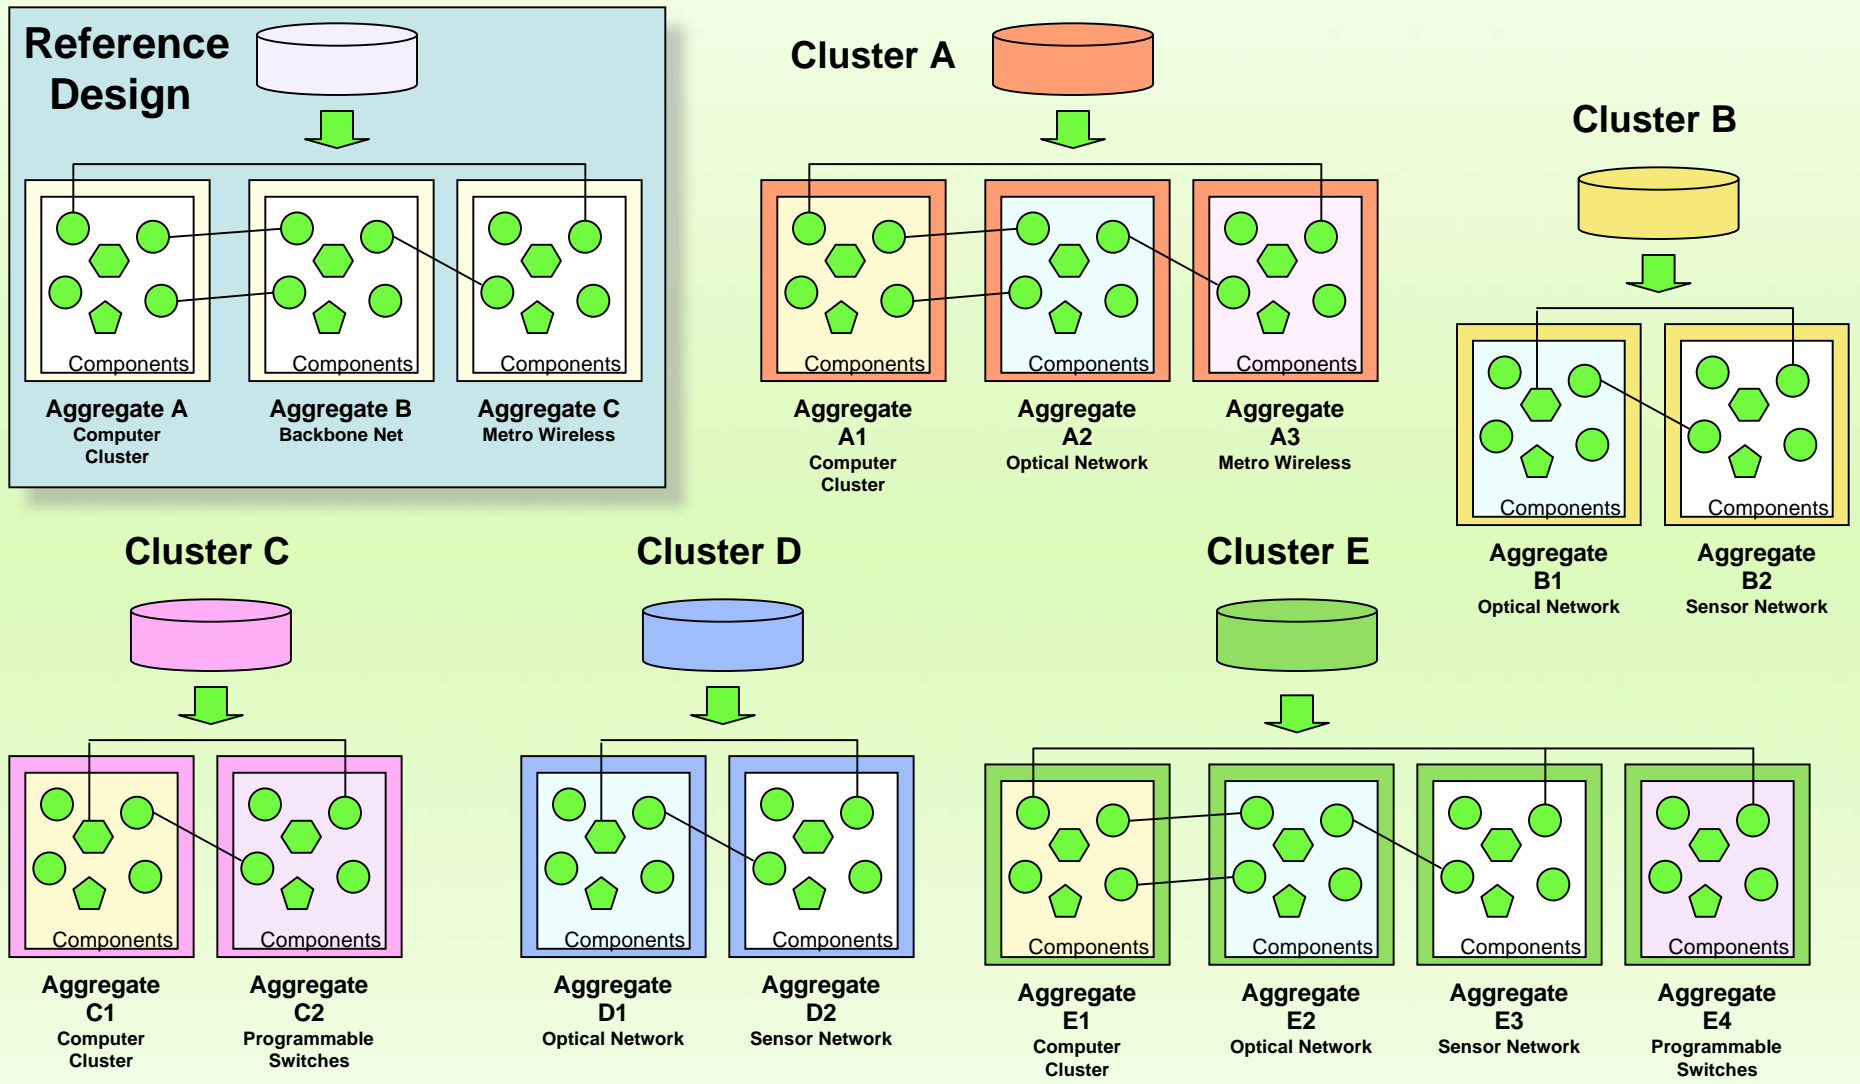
Reference Design

Components
Aggregate A
Computer Cluster

Components
Aggregate B
Backbone Net

Components
Aggregate C
Metro Wireless

Cluster A

Components
Aggregate A1
Computer Cluster

Components
Aggregate A2
Optical Network

Components
Aggregate A3
Metro Wireless

Cluster B

Components
Aggregate B1
Optical Network

Components
Aggregate B2
Sensor Network

Cluster C

Components
Aggregate C1
Computer Cluster

Components
Aggregate C2
Programmable Switches

Cluster D

Components
Aggregate D1
Optical Network

Components
Aggregate D2
Sensor Network

Cluster E

Components
Aggregate E1
Computer Cluster

Components
Aggregate E2
Optical Network

Components
Aggregate E3
Sensor Network

Components
Aggregate E4
Programmable Switches